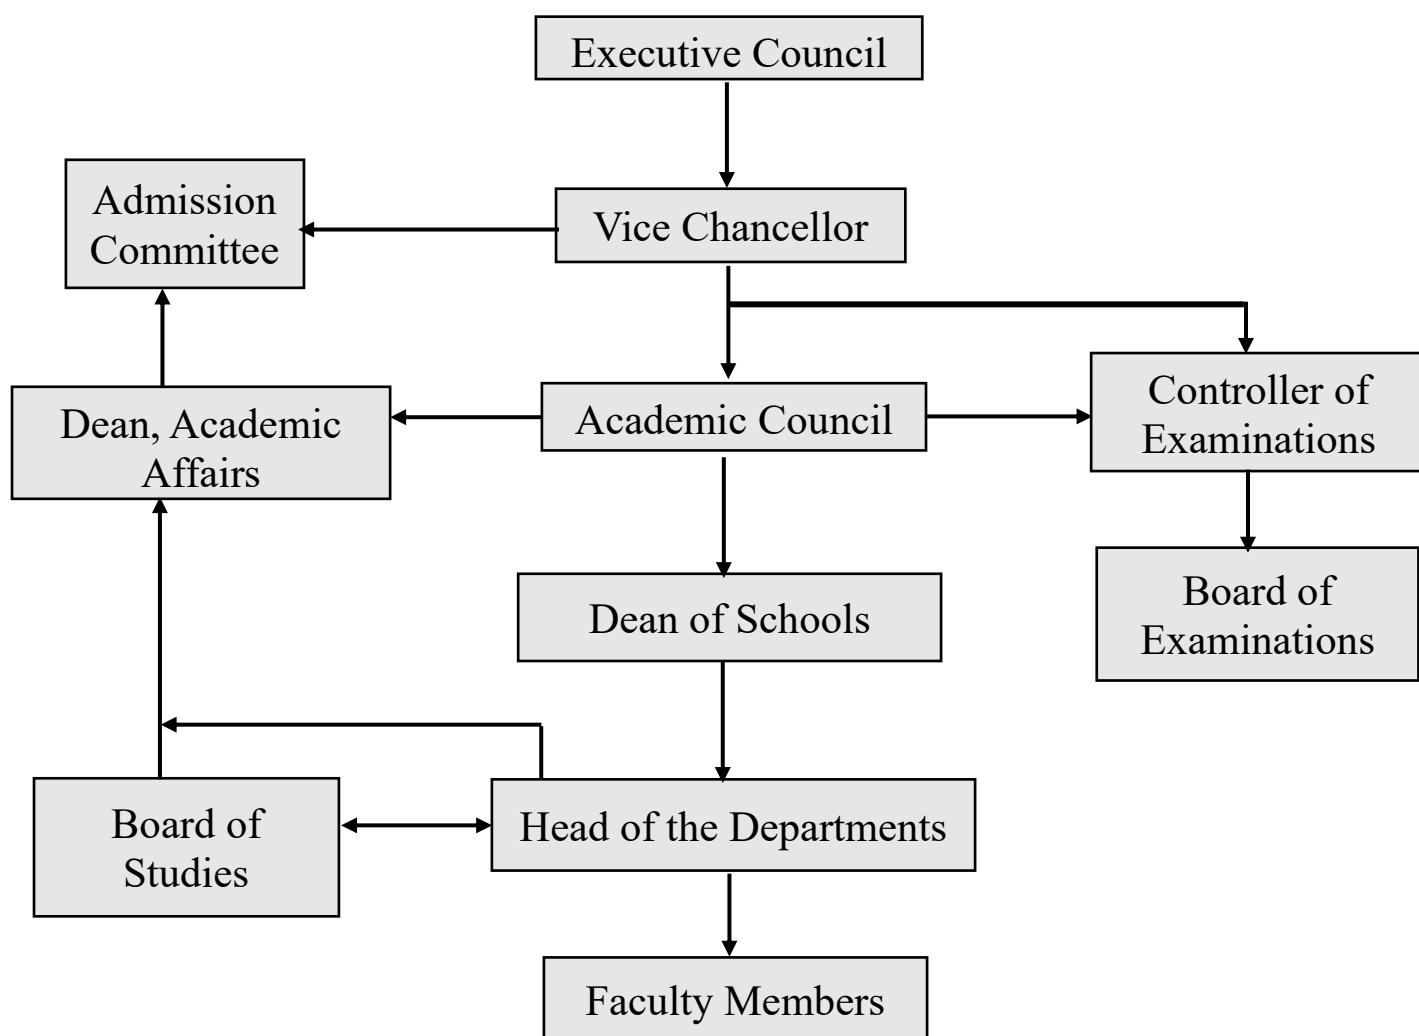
Executive Council

Admission Committee

Vice Chancellor

Dean, Academic Affairs

Academic Council

Controller of Examinations

Dean of Schools

Board of Examinations

Board of Studies

Head of the Departments

Faculty Members